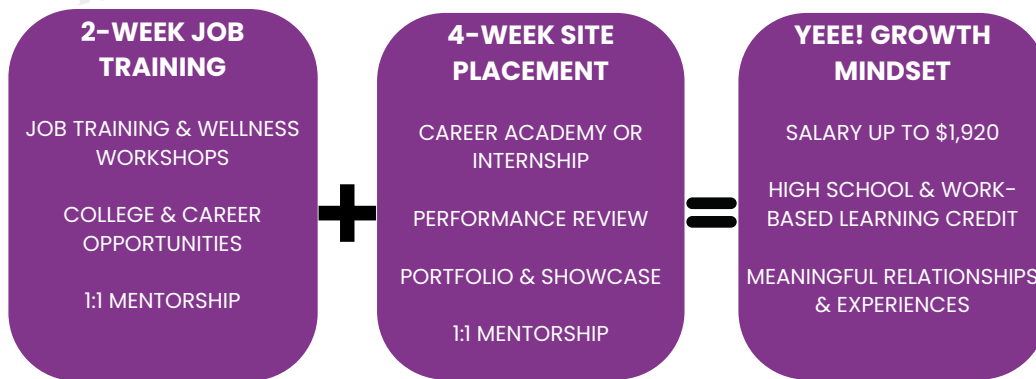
2-WEEK JOB TRAINING

JOB TRAINING & WELLNESS WORKSHOPS

COLLEGE & CAREER OPPORTUNITIES

1:1 MENTORSHIP

+

4-WEEK SITE PLACEMENT

CAREER ACADEMY OR INTERNSHIP

PERFORMANCE REVIEW

PORTFOLIO & SHOWCASE

1:1 MENTORSHIP

=

YEEE! GROWTH MINDSET

SALARY UP TO $1,920

HIGH SCHOOL & WORK-BASED LEARNING CREDIT

MEANINGFUL RELATIONSHIPS & EXPERIENCES